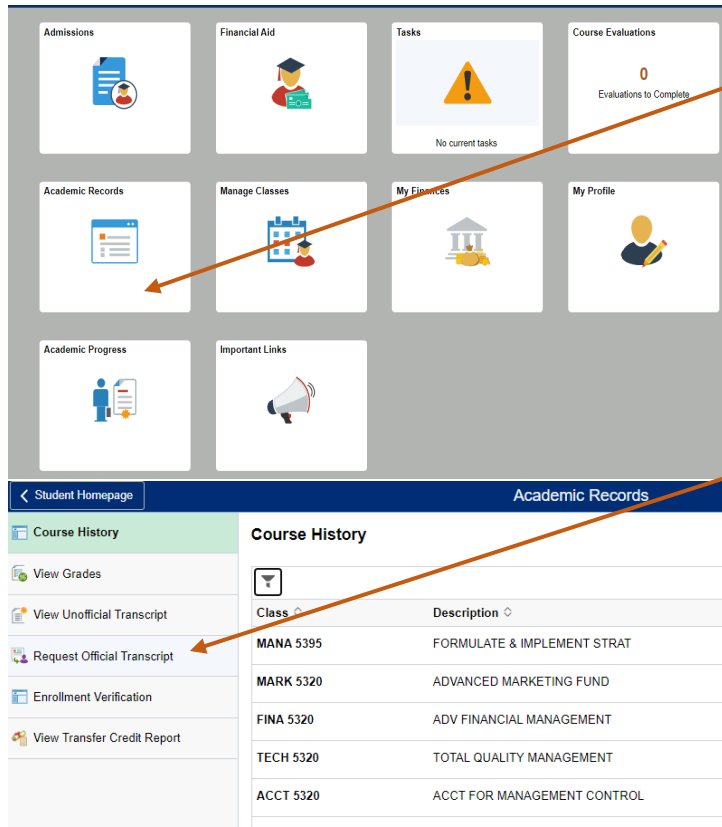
Admissions

Financial Aid

Tasks

No current tasks

Course Evaluations

0

Evaluations to Complete

Academic Records

Manage Classes

My Finances

My Profile

Academic Progress

Important Links

Student Homepage

Academic Records

Course History

View Grades

View Unofficial Transcript

Request Official Transcript

Enrollment Verification

View Transfer Credit Report

Course History

| Class | Description |
|---|---|
| MANA 5395 | FORMULATE & IMPLEMENT STRAT |
| MARK 5320 | ADVANCED MARKETING FUND |
| FINA 5320 | ADV FINANCIAL MANAGEMENT |
| TECH 5320 | TOTAL QUALITY MANAGEMENT |
| ACCT 5320 | ACCT FOR MANAGEMENT CONTROL |